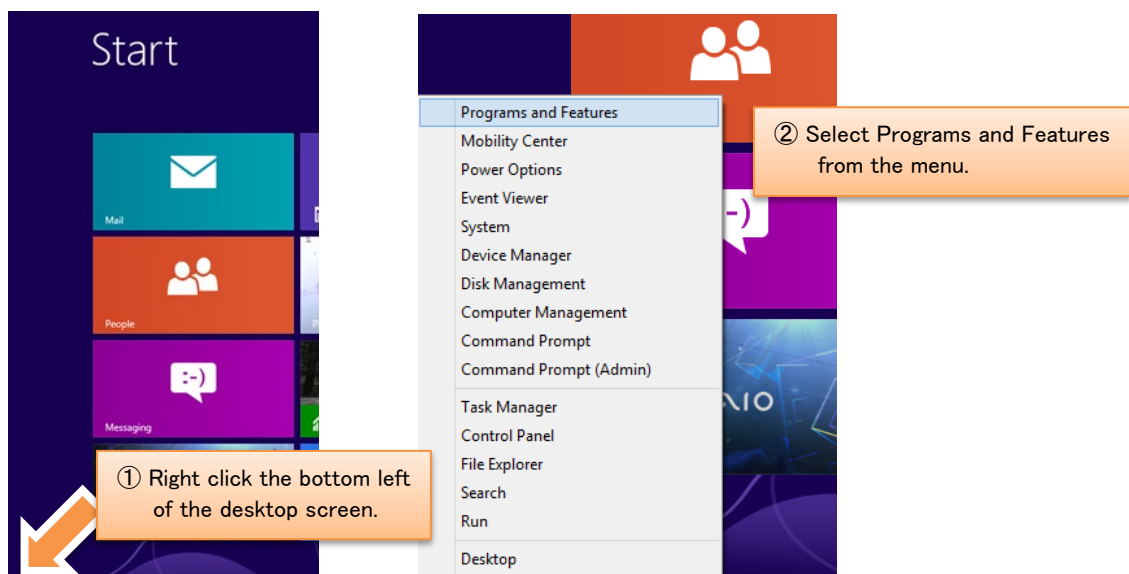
Start

Mail

People

:-)

Messaging

① Right click the bottom left of the desktop screen.

Programs and Features
Mobility Center
Power Options
Event Viewer
System
Device Manager
Disk Management
Computer Management
Command Prompt
Command Prompt (Admin)
Task Manager
Control Panel
File Explorer
Search
Run
Desktop

② Select Programs and Features from the menu.

:-)

VAIO